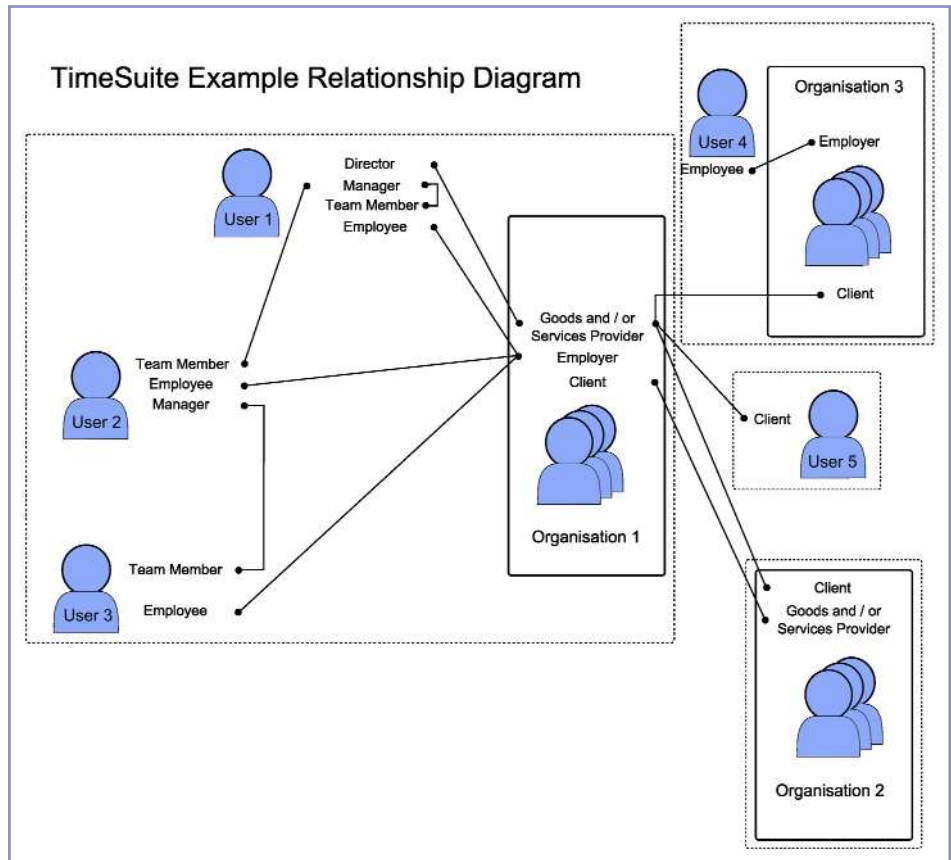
TimeSuite Example Relationship Diagram

User 1

Director
Manager
Team Member
Employee

User 2

Team Member
Employee
Manager

User 3

Team Member
Employee

Goods and / or Services Provider
Employer
Client

Organisation 1

User 4

Employee

Organisation 3

Employer

Client

Client

User 5

Client
Goods and / or Services Provider

Organisation 2